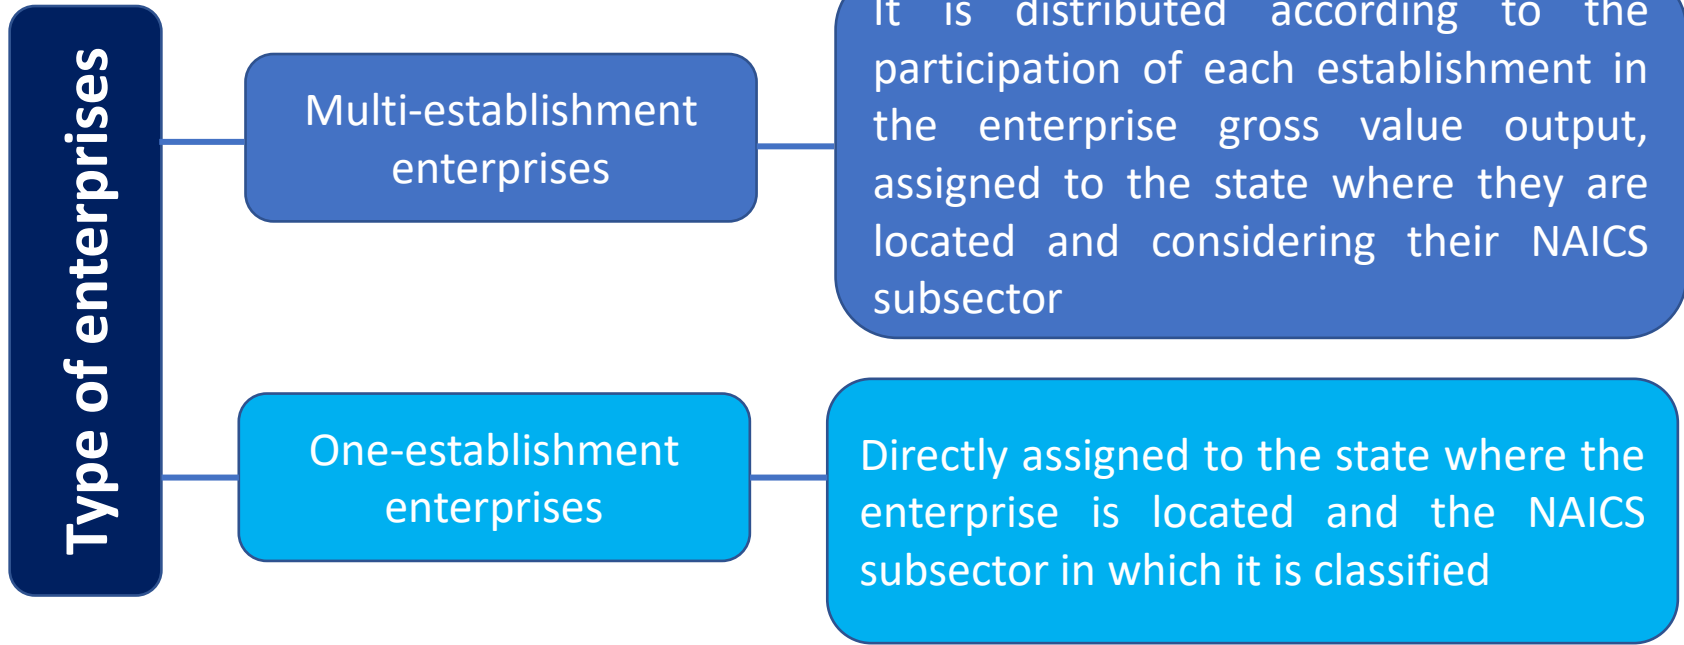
Type of enterprises

Multi-establishment enterprises

It is distributed according to the participation of each establishment in the enterprise gross value output, assigned to the state where they are located and considering their NAICS subsector

One-establishment enterprises

Directly assigned to the state where the enterprise is located and the NAICS subsector in which it is classified